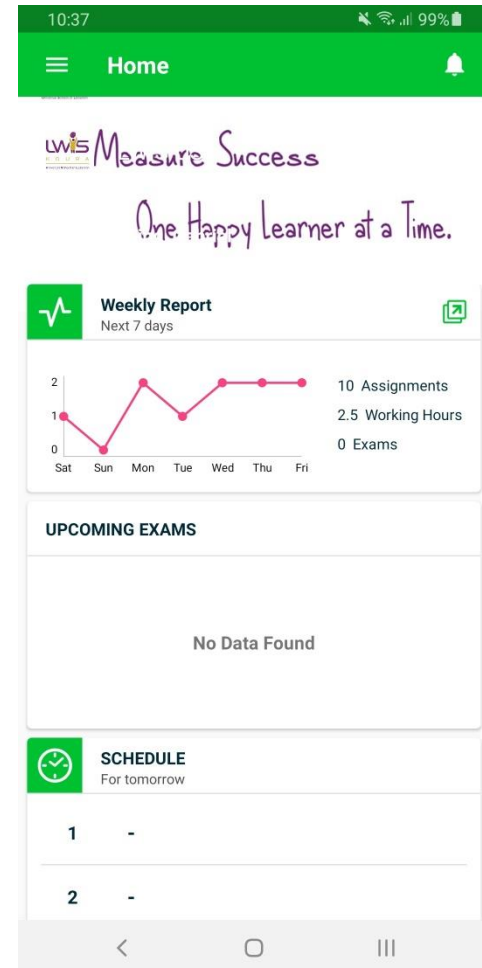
10:37 99%

Home

LWIS Measure Success

One Happy Learner at a Time.

Weekly Report
Next 7 days

2
1
0
Sat Sun Mon Tue Wed Thu Fri

10 Assignments
2.5 Working Hours
0 Exams

UPCOMING EXAMS

No Data Found

SCHEDULE
For tomorrow

1 -

2 -